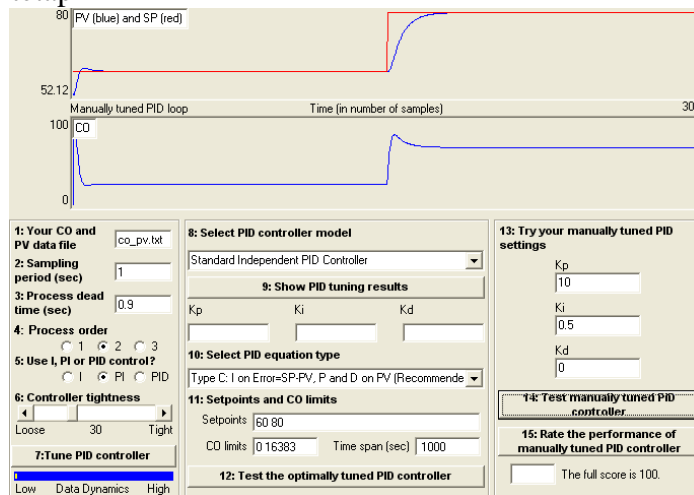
80 PV (blue) and SP (red)

52.12

Manually tuned PID loop

Time (in number of samples)

30

100 CO

0

1: Your CO and PV data file
co_pv.txt

2: Sampling period (sec)
1

3: Process dead time (sec)
0.9

4: Process order
1 2 3

5: Use I, PI or PID control?
I PI PID

6: Controller tightness
Loose 30 Tight

7:Tune PID controller

Low Data Dynamics High

8: Select PID controller model
Standard Independent PID Controller

9: Show PID tuning results

Kp Ki Kd

10: Select PID equation type
Type C: I on Error=SP-PV, P and D on PV (Recommende

11: Setpoints and CO limits
Setpoints 60 80
CO limits 0 16383 Time span (sec) 1000

12: Test the optimally tuned PID controller

13: Try your manually tuned PID settings
Kp
10
Ki
0.5
Kd
0

14: Test manually tuned PID controller

15: Rate the performance of manually tuned PID controller

The full score is 100.